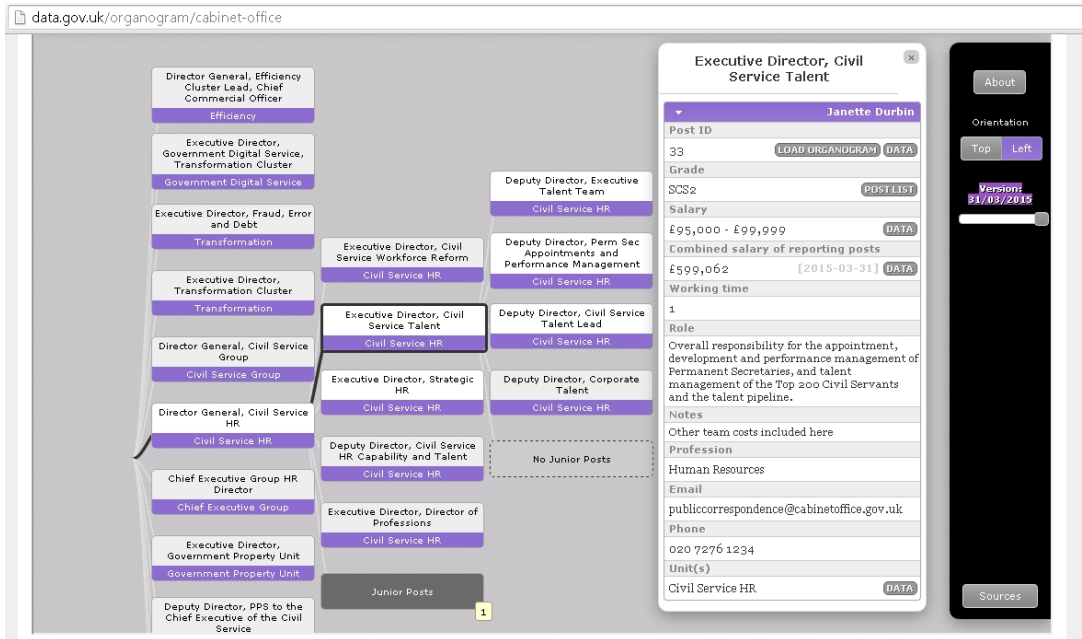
data.gov.uk/organogram/cabinet-office

Director General, Efficiency Cluster Lead, Chief Commercial Officer
Efficiency

Executive Director, Government Digital Service, Transformation Cluster
Government Digital Service

Executive Director, Fraud, Error and Debt
Transformation

Executive Director, Transformation Cluster
Transformation

Director General, Civil Service Group
Civil Service Group

Director General, Civil Service HR
Civil Service HR

Chief Executive Group HR Director
Chief Executive Group

Executive Director, Government Property Unit
Government Property Unit

Deputy Director, PPS to the Chief Executive of the Civil Service

Executive Director, Civil Service Workforce Reform
Civil Service HR

Executive Director, Civil Service Talent
Civil Service HR

Executive Director, Strategic HR
Civil Service HR

Deputy Director, Civil Service HR Capability and Talent
Civil Service HR

Executive Director, Director of Professions
Civil Service HR

Junior Posts
1

Deputy Director, Executive Talent Team
Civil Service HR

Deputy Director, Perm Sec Appointments and Performance Management
Civil Service HR

Deputy Director, Civil Service Talent Lead
Civil Service HR

Deputy Director, Corporate Talent
Civil Service HR

No Junior Posts

Executive Director, Civil Service Talent
×

Janette Durbin
Post ID
33 LOAD ORGANOGRAM DATA
Grade
SCS2 POST LIST
Salary
£95,000 - £99,999 DATA
Combined salary of reporting posts
£599,062 [2015-03-31] DATA
Working time
1
Role
Overall responsibility for the appointment, development and performance management of Permanent Secretaries, and talent management of the Top 200 Civil Servants and the talent pipeline.
Notes
Other team costs included here
Profession
Human Resources
Email
publiccorrespondence@cabinetoffice.gov.uk
Phone
020 7276 1234
Unit(s)
Civil Service HR DATA

About
Orientation
Top Left
Version: 31/03/2015
Sources